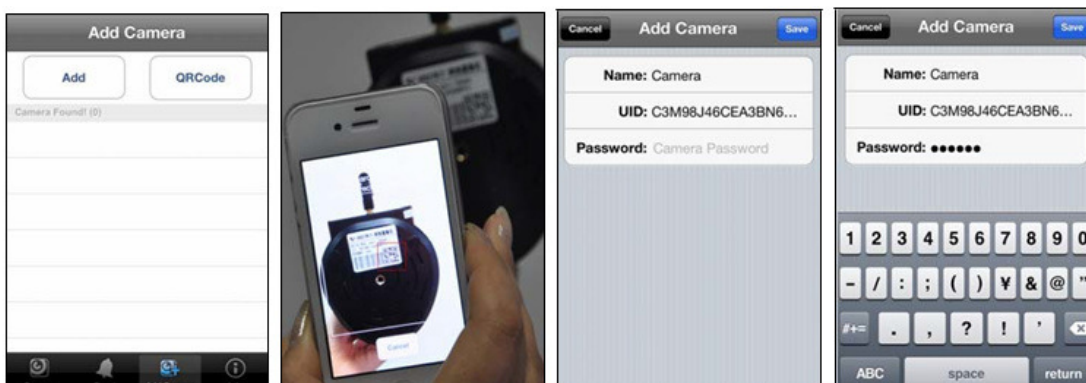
Add Camera
Add
QRCode
Camera Found! (0)

Cancel

Cancel
Add Camera
Save
Name: Camera
UID: C3M98J46CEA3BN6...
Password: Camera Password

Cancel
Add Camera
Save
Name: Camera
UID: C3M98J46CEA3BN6...
Password: ••••••
1 2 3 4 5 6 7 8 9 0
- / : ; ( ) ¥ & @ "
#+= . , ? ! '
ABC
space
return